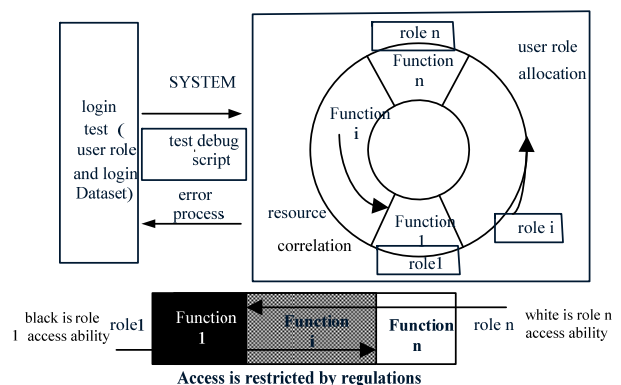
login test ( user role and login Dataset)

SYSTEM

test debug script

error process

role n

Function n

user role allocation

Function i

resource correlation

Function 1

role1

role i

black is role 1 access ability

role1

Function 1

Function i

Function n

role n

white is role n access ability

Access is restricted by regulations